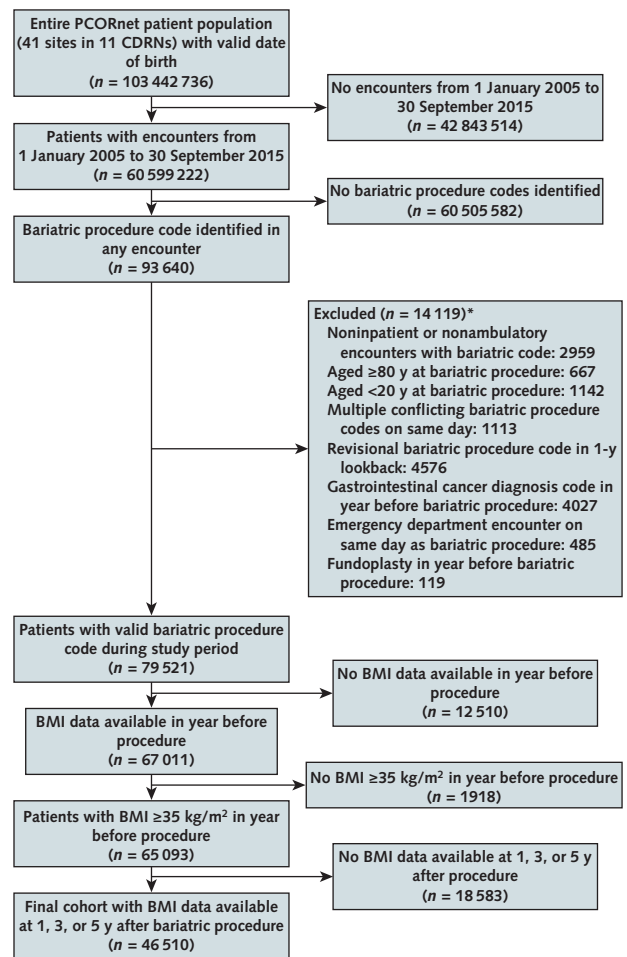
Entire PCORnet patient population (41 sites in 11 CDRNs) with valid date of birth
($n$ = 103 442 736)

No encounters from 1 January 2005 to 30 September 2015
($n$ = 42 843 514)

Patients with encounters from 1 January 2005 to 30 September 2015
($n$ = 60 599 222)

No bariatric procedure codes identified
($n$ = 60 505 582)

Bariatric procedure code identified in any encounter
($n$ = 93 640)

Excluded ($n$ = 14 119)*
Noninpatient or nonambulatory encounters with bariatric code: 2959
Aged ≥80 y at bariatric procedure: 667
Aged <20 y at bariatric procedure: 1142
Multiple conflicting bariatric procedure codes on same day: 1113
Revisional bariatric procedure code in 1-y lookback: 4576
Gastrointestinal cancer diagnosis code in year before bariatric procedure: 4027
Emergency department encounter on same day as bariatric procedure: 485
Fundoplasty in year before bariatric procedure: 119

Patients with valid bariatric procedure code during study period
($n$ = 79 521)

No BMI data available in year before procedure
($n$ = 12 510)

BMI data available in year before procedure
($n$ = 67 011)

No BMI ≥35 kg/m$^2$ in year before procedure
($n$ = 1918)

Patients with BMI ≥35 kg/m$^2$ in year before procedure
($n$ = 65 093)

No BMI data available at 1, 3, or 5 y after procedure
($n$ = 18 583)

Final cohort with BMI data available at 1, 3, or 5 y after bariatric procedure
($n$ = 46 510)